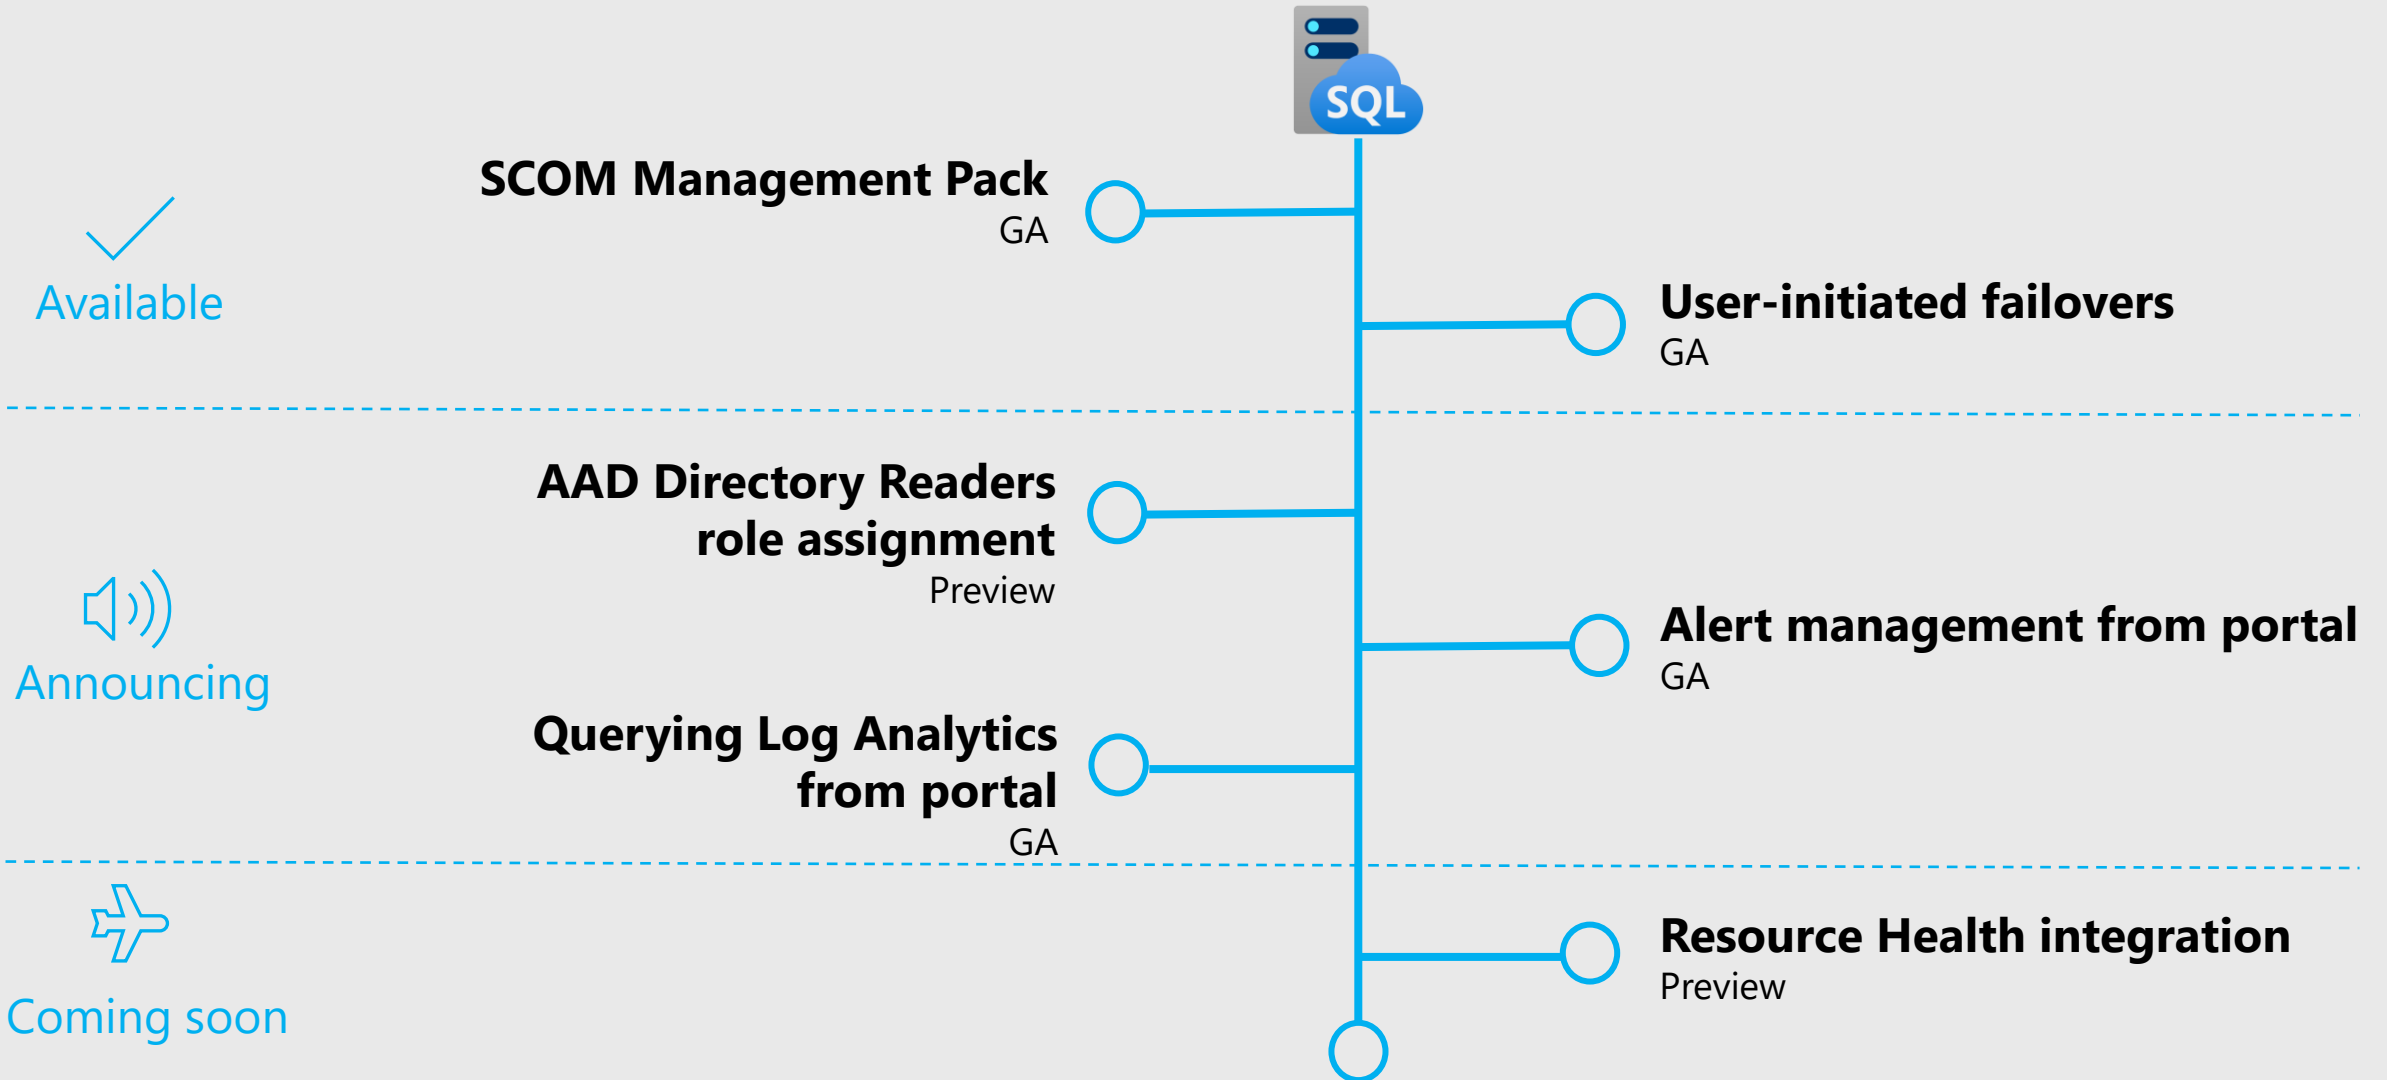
SQL

SCOM Management Pack
GA

Available

User-initiated failovers
GA

AAD Directory Readers role assignment
Preview

Announcing

Alert management from portal
GA

Querying Log Analytics from portal
GA

Coming soon

Resource Health integration
Preview